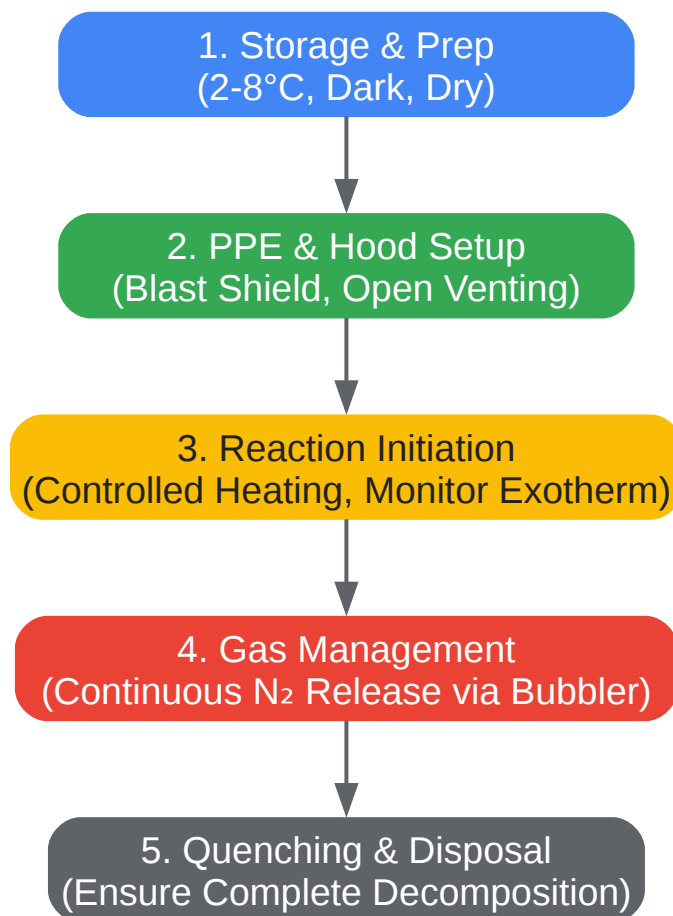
1. Storage & Prep
(2-8°C, Dark, Dry)

2. PPE & Hood Setup
(Blast Shield, Open Venting)

3. Reaction Initiation
(Controlled Heating, Monitor Exotherm)

4. Gas Management
(Continuous $N_2$ Release via Bubbler)

5. Quenching & Disposal
(Ensure Complete Decomposition)